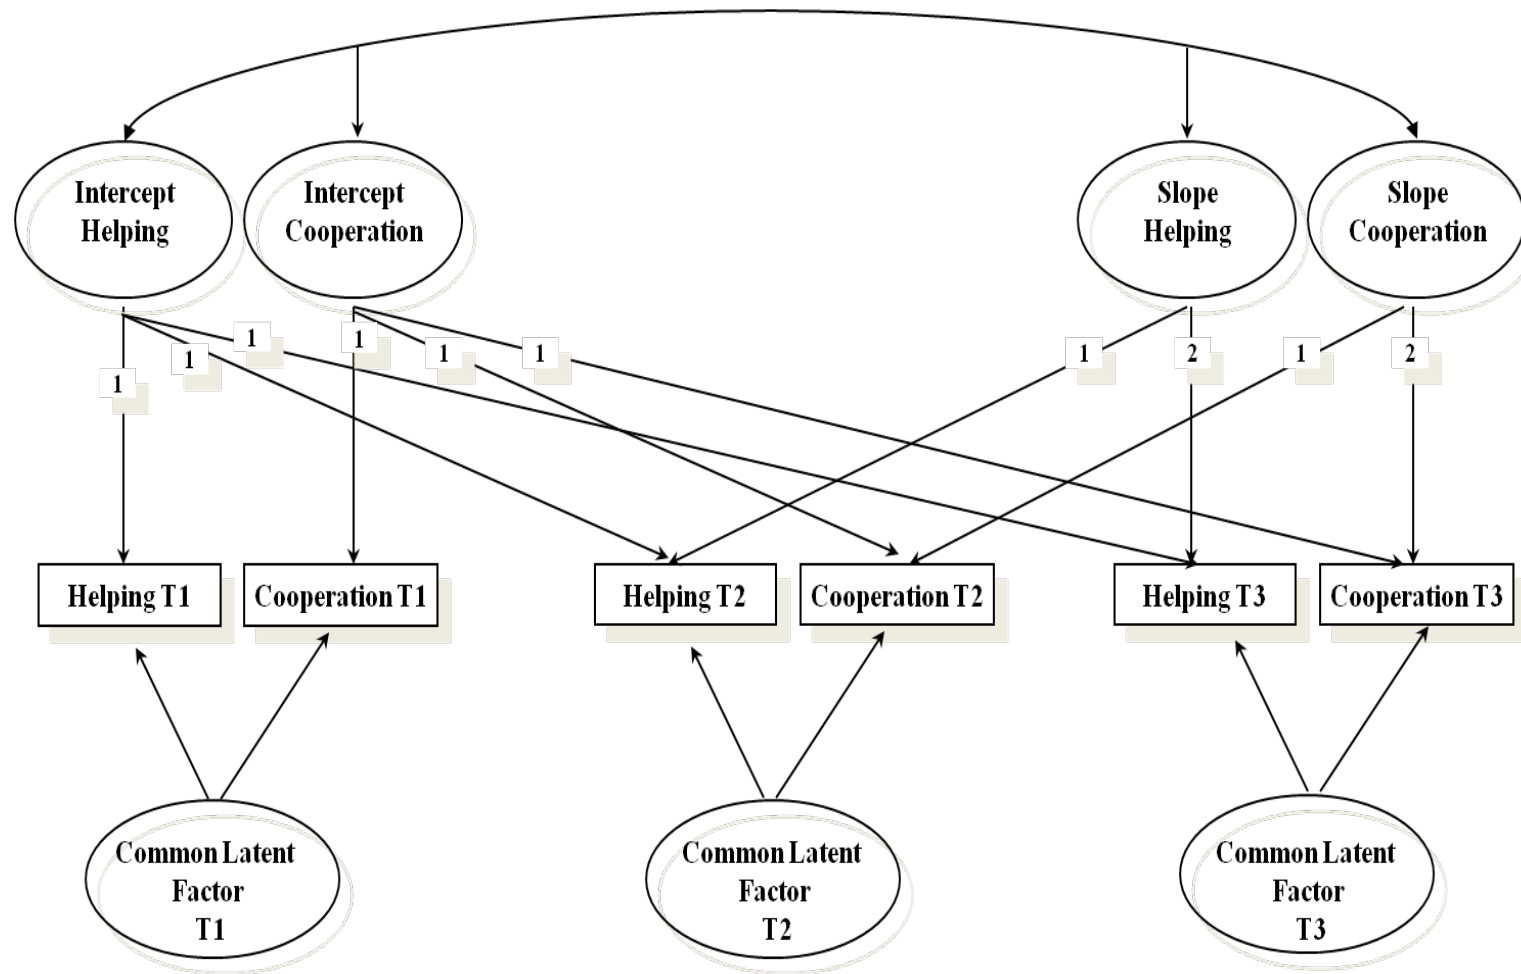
Intercept Helping

Intercept Cooperation

Slope Helping

Slope Cooperation

1 1 1 1 1 1 1 2 1 2

Helping T1

Cooperation T1

Helping T2

Cooperation T2

Helping T3

Cooperation T3

Common Latent Factor T1

Common Latent Factor T2

Common Latent Factor T3